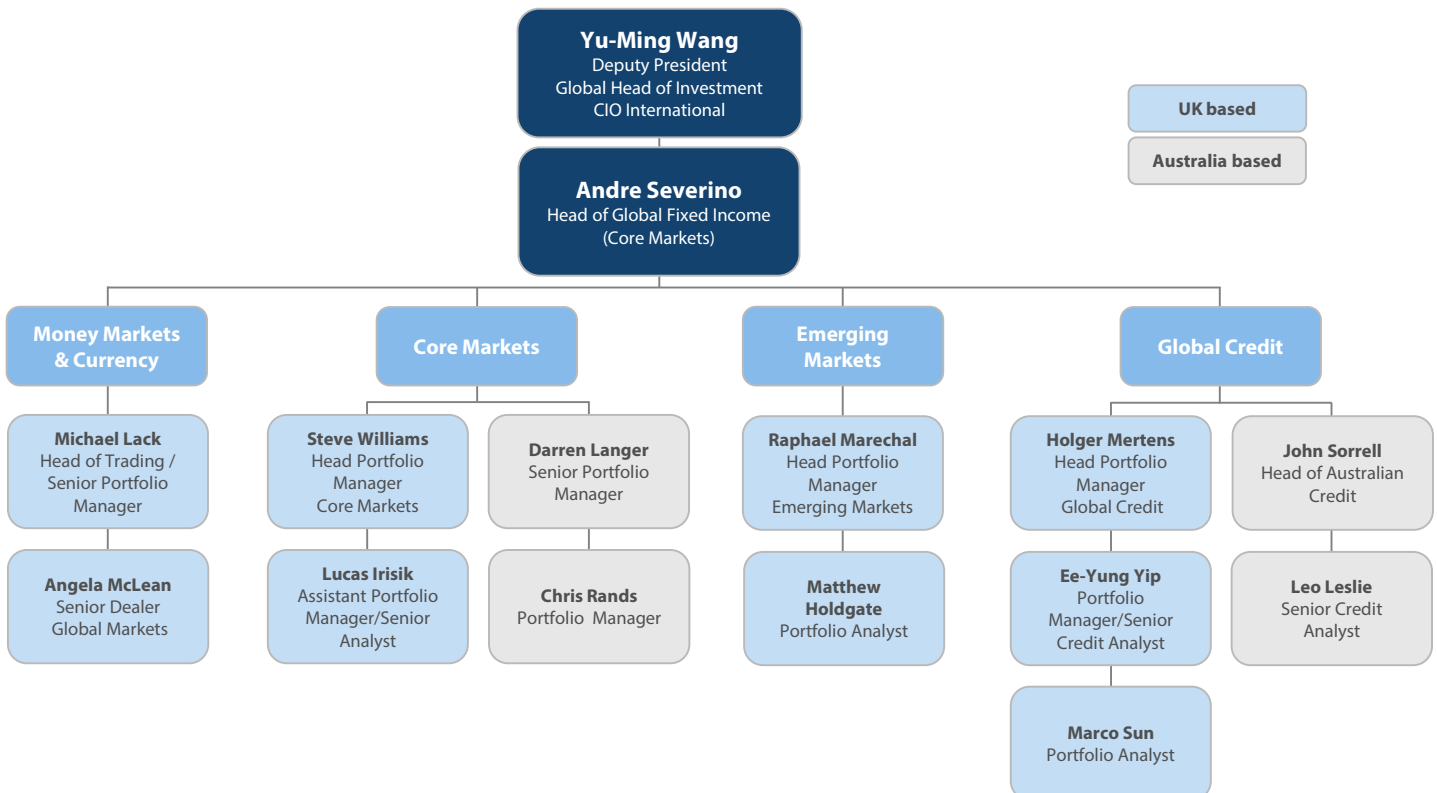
Yu-Ming Wang
Deputy President
Global Head of Investment
CIO International

Andre Severino
Head of Global Fixed Income
(Core Markets)

UK based

Australia based

Money Markets & Currency

Michael Lack
Head of Trading / Senior Portfolio Manager

Angela McLean
Senior Dealer
Global Markets

Core Markets

Steve Williams
Head Portfolio Manager
Core Markets

Lucas Irisik
Assistant Portfolio Manager/Senior Analyst

Darren Langer
Senior Portfolio Manager

Chris Rands
Portfolio Manager

Emerging Markets

Raphael Marechal
Head Portfolio Manager
Emerging Markets

Matthew Holdgate
Portfolio Analyst

Global Credit

Holger Mertens
Head Portfolio Manager
Global Credit

Ee-Yung Yip
Portfolio Manager/Senior Credit Analyst

Marco Sun
Portfolio Analyst

John Sorrell
Head of Australian Credit

Leo Leslie
Senior Credit Analyst